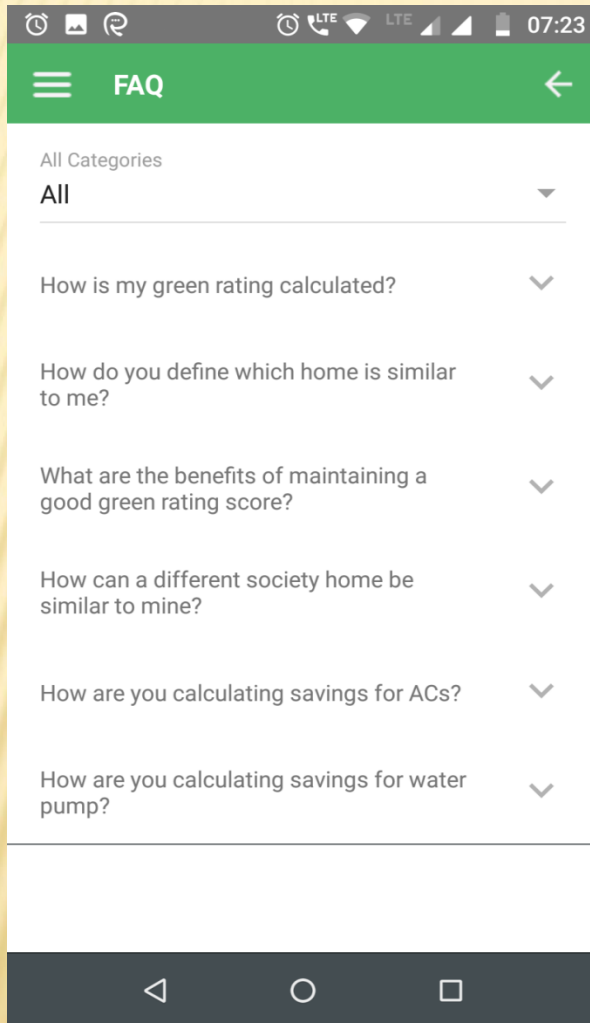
LTE LTE 07:23

FAQ

All Categories
All

How is my green rating calculated?

How do you define which home is similar to me?

What are the benefits of maintaining a good green rating score?

How can a different society home be similar to mine?

How are you calculating savings for ACs?

How are you calculating savings for water pump?